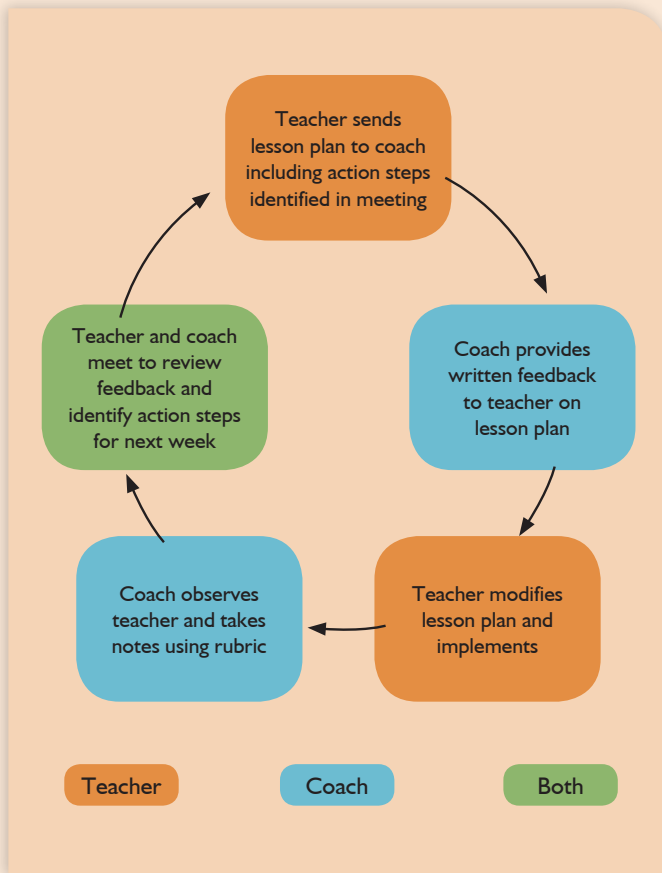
Teacher sends lesson plan to coach including action steps identified in meeting

Coach provides written feedback to teacher on lesson plan

Teacher modifies lesson plan and implements

Coach observes teacher and takes notes using rubric

Teacher and coach meet to review feedback and identify action steps for next week

Teacher

Coach

Both